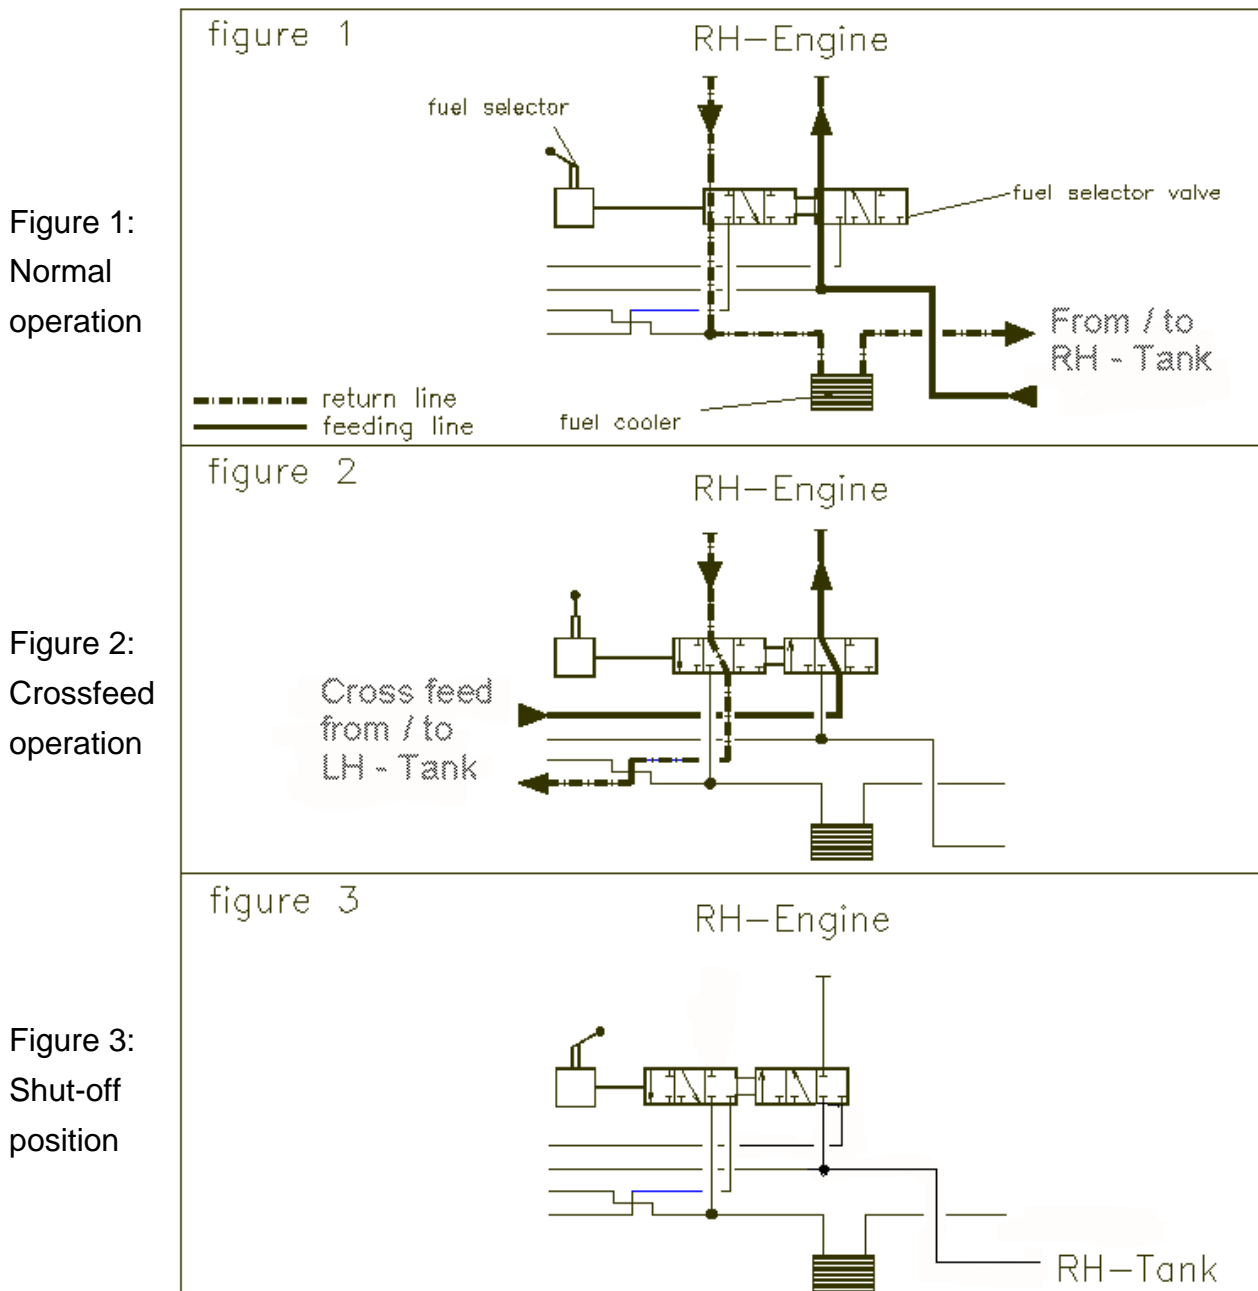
Figure 1:
Normal
operation

figure 1

RH–Engine

fuel selector

fuel selector valve

From / to
RH - Tank

return line
feeding line

fuel cooler

Figure 2:
Crossfeed
operation

figure 2

RH–Engine

Cross feed
from / to
LH - Tank

Figure 3:
Shut-off
position

figure 3

RH–Engine

RH–Tank